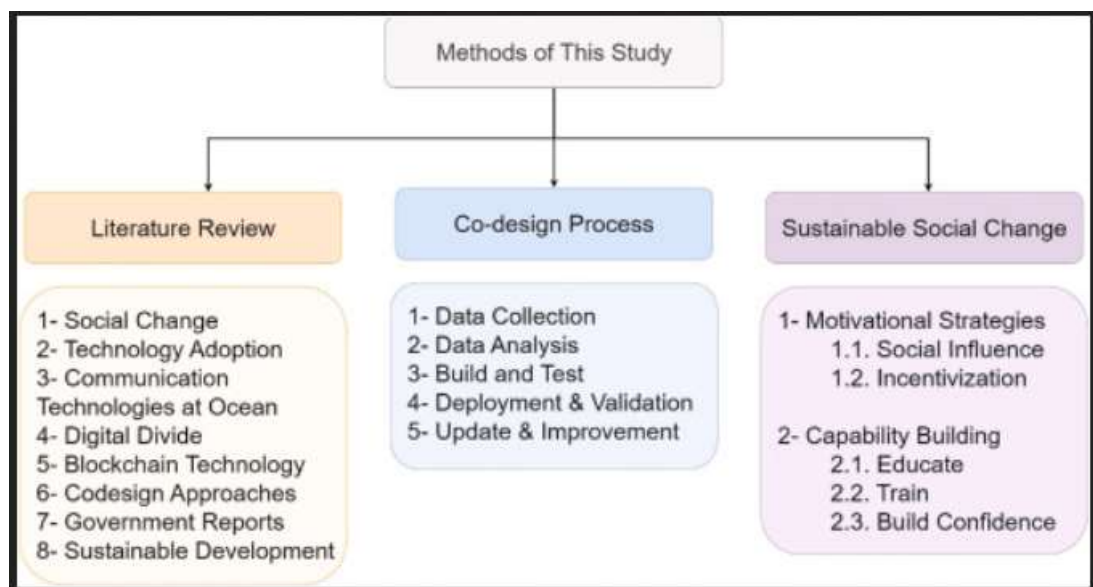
Methods of This Study

Literature Review

1- Social Change
2- Technology Adoption
3- Communication Technologies at Ocean
4- Digital Divide
5- Blockchain Technology
6- Codesign Approaches
7- Government Reports
8- Sustainable Development

Co-design Process

1- Data Collection
2- Data Analysis
3- Build and Test
4- Deployment & Validation
5- Update & Improvement

Sustainable Social Change

1- Motivational Strategies
1.1. Social Influence
1.2. Incentivization

2- Capability Building
2.1. Educate
2.2. Train
2.3. Build Confidence